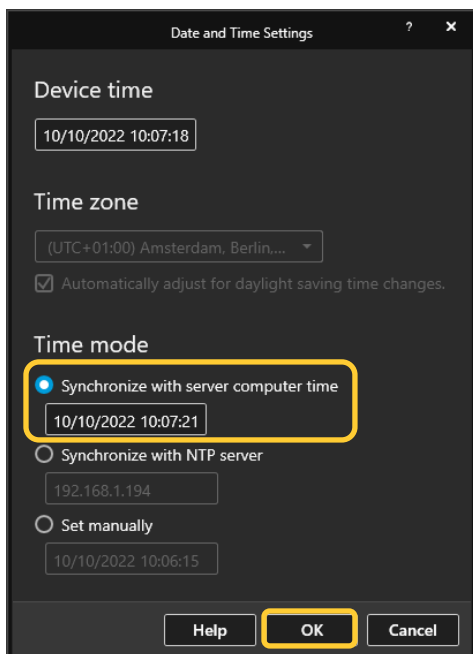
Date and Time Settings

?

✕

Device time

10/10/2022 10:07:18

Time zone

(UTC+01:00) Amsterdam, Berlin,...

Automatically adjust for daylight saving time changes.

Time mode

Synchronize with server computer time

10/10/2022 10:07:21

Synchronize with NTP server

192.168.1.194

Set manually

10/10/2022 10:06:15

Help

OK

Cancel